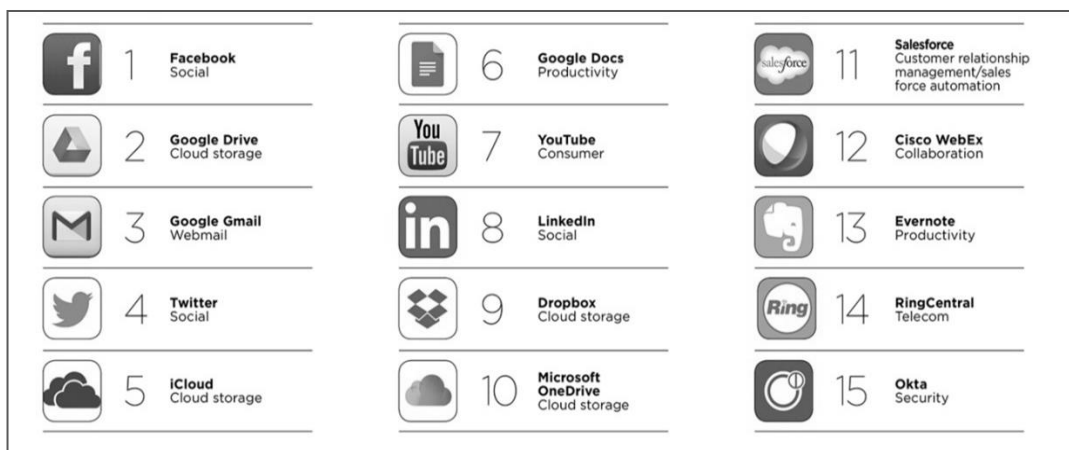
f 1 Facebook
Social

2 Google Drive
Cloud storage

3 Google Gmail
Webmail

4 Twitter
Social

5 iCloud
Cloud storage

6 Google Docs
Productivity

You Tube 7 YouTube
Consumer

in 8 LinkedIn
Social

9 Dropbox
Cloud storage

10 Microsoft OneDrive
Cloud storage

salesforce 11 Salesforce
Customer relationship management/sales force automation

12 Cisco WebEx
Collaboration

13 Evernote
Productivity

Ring 14 RingCentral
Telecom

15 Okta
Security